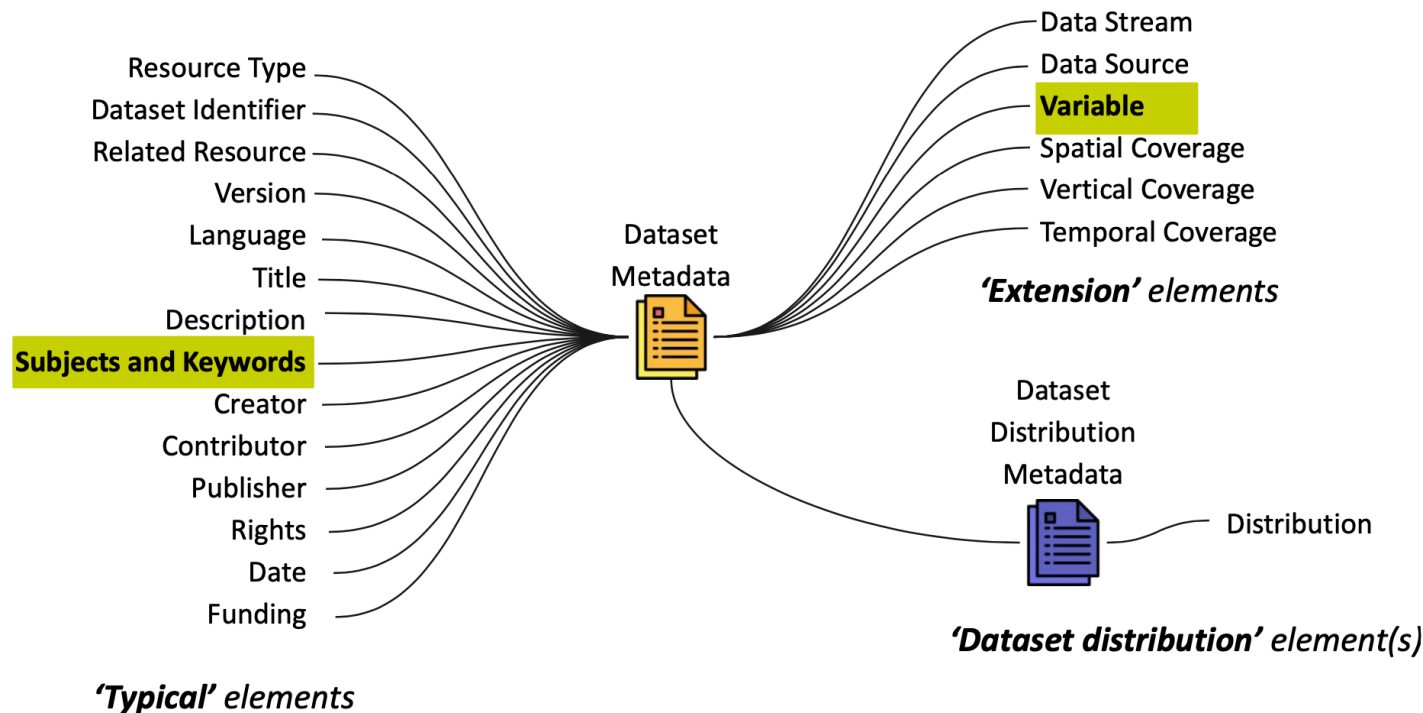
Resource Type
Dataset Identifier
Related Resource
Version
Language
Title
Description
Subjects and Keywords
Creator
Contributor
Publisher
Rights
Date
Funding

'Typical' elements

Dataset Metadata

Data Stream
Data Source
Variable
Spatial Coverage
Vertical Coverage
Temporal Coverage

'Extension' elements

Dataset Distribution Metadata

Distribution

'Dataset distribution' element(s)